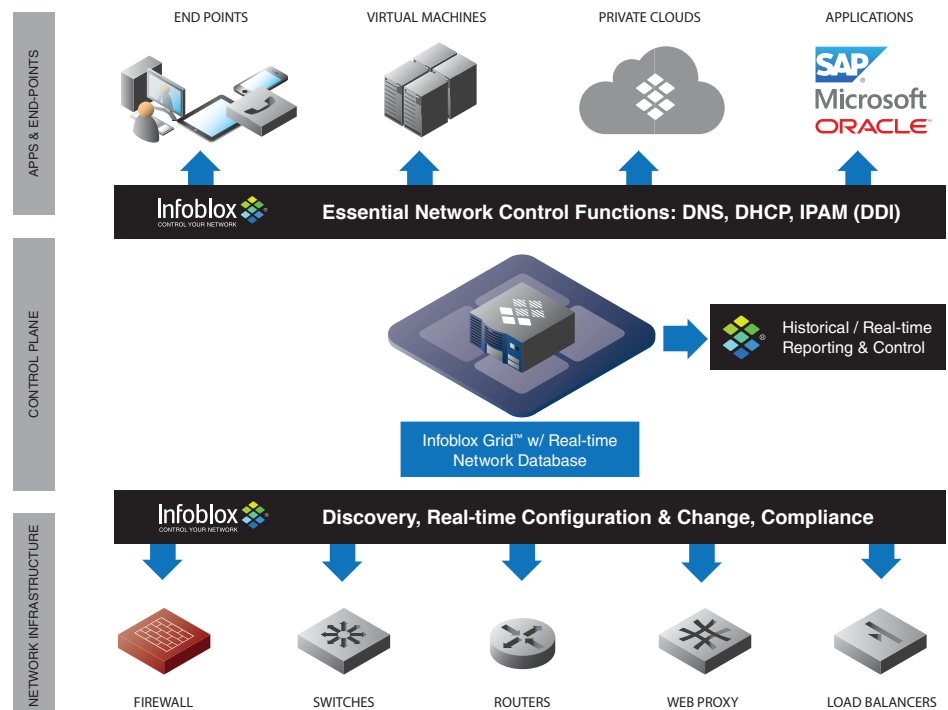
APPS & END-POINTS

END POINTS

VIRTUAL MACHINES

PRIVATE CLOUDS

APPLICATIONS

SAP
Microsoft
ORACLE

Infoblox
CONTROL YOUR NETWORK

Essential Network Control Functions: DNS, DHCP, IPAM (DDI)

CONTROL PLANE

Historical / Real-time Reporting & Control

Infoblox Grid™ w/ Real-time Network Database

Infoblox
CONTROL YOUR NETWORK

Discovery, Real-time Configuration & Change, Compliance

NETWORK INFRASTRUCTURE

FIREWALL

SWITCHES

ROUTERS

WEB PROXY

LOAD BALANCERS